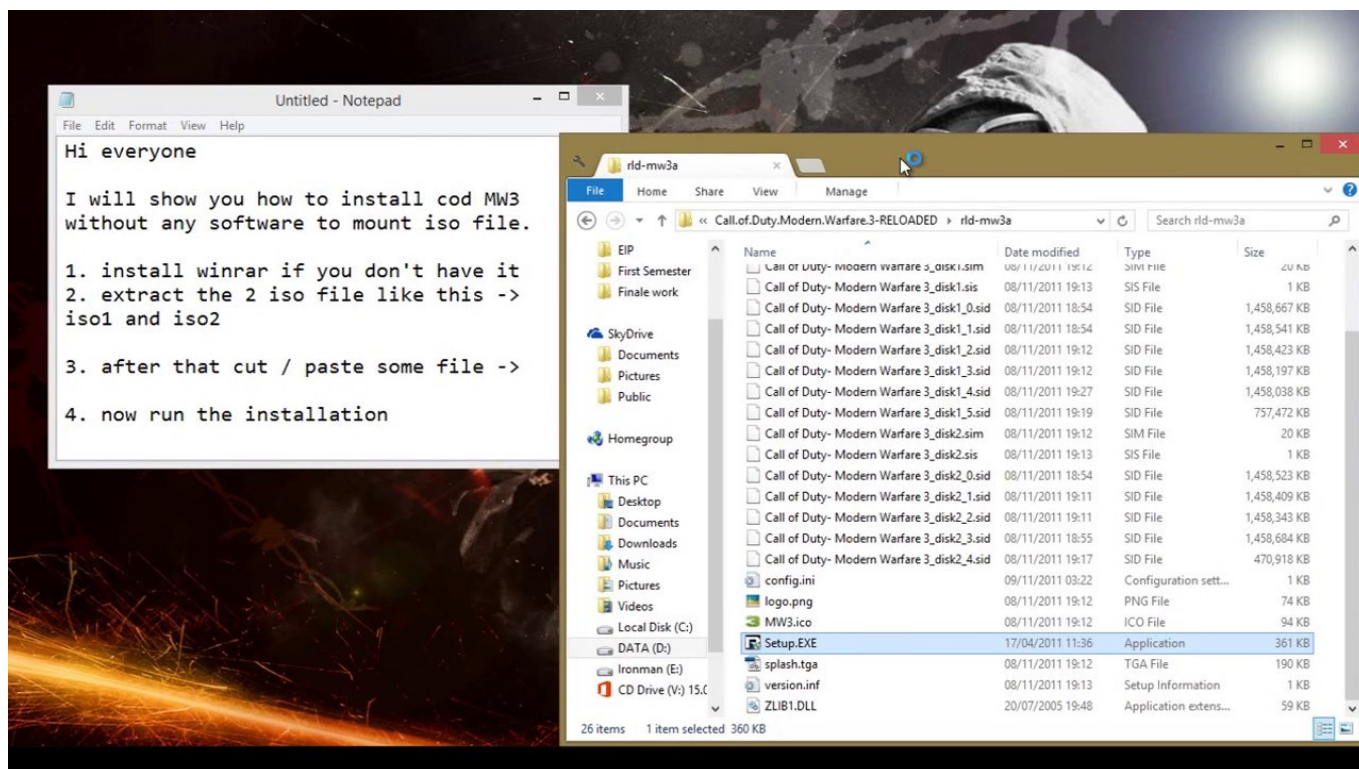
Untitled - Notepad

File Edit Format View Help

Hi everyone

I will show you how to install cod MW3 without any software to mount iso file.

1. install winrar if you don't have it
2. extract the 2 iso file like this -> iso1 and iso2

3. after that cut / paste some file ->

4. now run the installation

rld-mw3a

File Home Share View Manage

« Call.of.Duty.Modern.Warfare.3-RELOADED › rld-mw3a

Search rld-mw3a

EIP
First Semester
Finale work

SkyDrive
Documents
Pictures
Public

Homegroup

This PC
Desktop
Documents
Downloads
Music
Pictures
Videos
Local Disk (C:)
DATA (D:)
Ironman (E:)
CD Drive (V:) 15.0

| Name | Date modified | Type | Size |
|---|---|---|---|
| Call of Duty- Modern Warfare 3_disk1.sim | 08/11/2011 19:12 | SIM File | 20 KB |
| Call of Duty- Modern Warfare 3_disk1.sis | 08/11/2011 19:13 | SIS File | 1 KB |
| Call of Duty- Modern Warfare 3_disk1_0.sid | 08/11/2011 18:54 | SID File | 1,458,667 KB |
| Call of Duty- Modern Warfare 3_disk1_1.sid | 08/11/2011 18:54 | SID File | 1,458,541 KB |
| Call of Duty- Modern Warfare 3_disk1_2.sid | 08/11/2011 19:12 | SID File | 1,458,423 KB |
| Call of Duty- Modern Warfare 3_disk1_3.sid | 08/11/2011 19:12 | SID File | 1,458,197 KB |
| Call of Duty- Modern Warfare 3_disk1_4.sid | 08/11/2011 19:27 | SID File | 1,458,038 KB |
| Call of Duty- Modern Warfare 3_disk1_5.sid | 08/11/2011 19:19 | SID File | 757,472 KB |
| Call of Duty- Modern Warfare 3_disk2.sim | 08/11/2011 19:12 | SIM File | 20 KB |
| Call of Duty- Modern Warfare 3_disk2.sis | 08/11/2011 19:13 | SIS File | 1 KB |
| Call of Duty- Modern Warfare 3_disk2_0.sid | 08/11/2011 18:54 | SID File | 1,458,523 KB |
| Call of Duty- Modern Warfare 3_disk2_1.sid | 08/11/2011 19:11 | SID File | 1,458,409 KB |
| Call of Duty- Modern Warfare 3_disk2_2.sid | 08/11/2011 19:11 | SID File | 1,458,343 KB |
| Call of Duty- Modern Warfare 3_disk2_3.sid | 08/11/2011 18:55 | SID File | 1,458,684 KB |
| Call of Duty- Modern Warfare 3_disk2_4.sid | 08/11/2011 19:17 | SID File | 470,918 KB |
| config.ini | 09/11/2011 03:22 | Configuration sett... | 1 KB |
| logo.png | 08/11/2011 19:12 | PNG File | 74 KB |
| MW3.ico | 08/11/2011 19:12 | ICO File | 94 KB |
| Setup.EXE | 17/04/2011 11:36 | Application | 361 KB |
| splash.tga | 08/11/2011 19:12 | TGA File | 190 KB |
| version.inf | 08/11/2011 19:13 | Setup Information | 1 KB |
| ZLIB1.DLL | 20/07/2005 19:48 | Application extens... | 59 KB |

26 items 1 item selected 360 KB